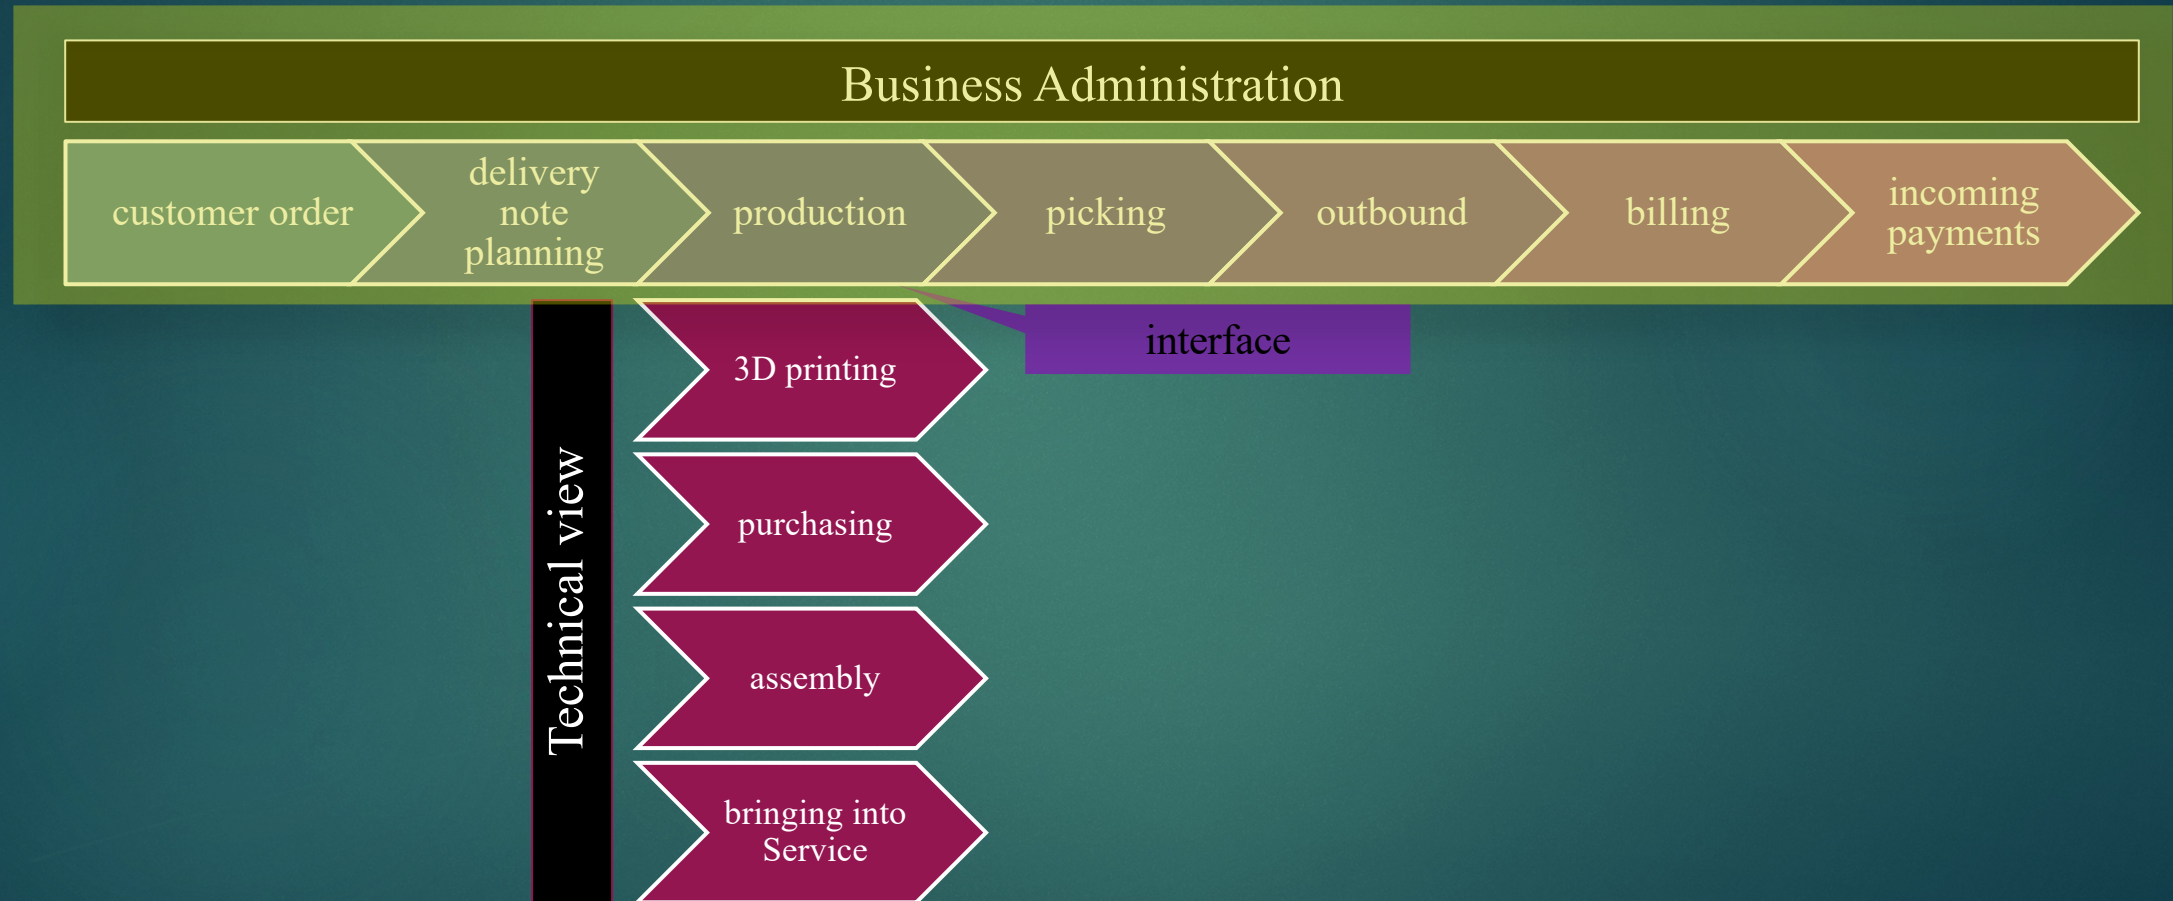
Business Administration

customer order

delivery note planning

production

picking

outbound

billing

incoming payments

interface

Technical view

3D printing

purchasing

assembly

bringing into Service